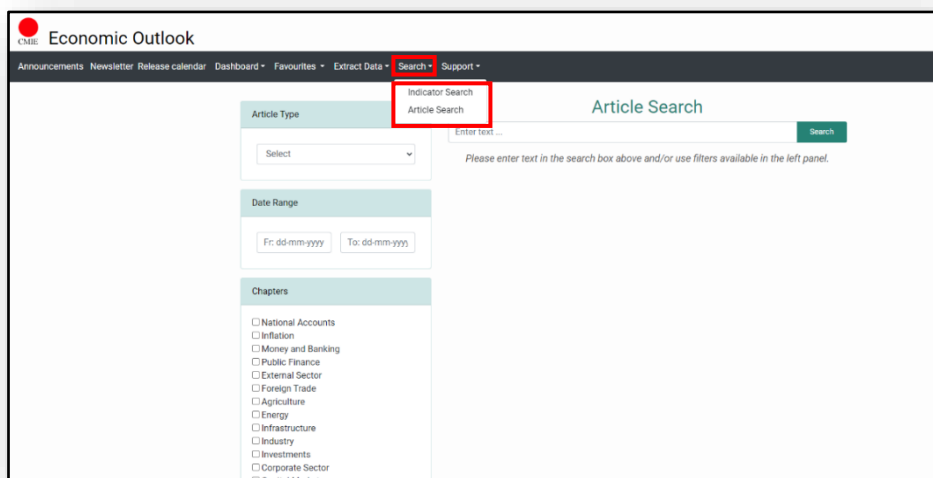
CMIE Economic Outlook

Announcements Newsletter Release calendar Dashboard ▾ Favourites ▾ Extract Data ▾ Search ▾ Support ▾

Indicator Search
Article Search

Article Search

Enter text ...

Search

Please enter text in the search box above and/or use filters available in the left panel.

Article Type

Select

Date Range

Fr: dd-mm-yyyy

To: dd-mm-yyyy

Chapters

☐ National Accounts
☐ Inflation
☐ Money and Banking
☐ Public Finance
☐ External Sector
☐ Foreign Trade
☐ Agriculture
☐ Energy
☐ Infrastructure
☐ Industry
☐ Investments
☐ Corporate Sector